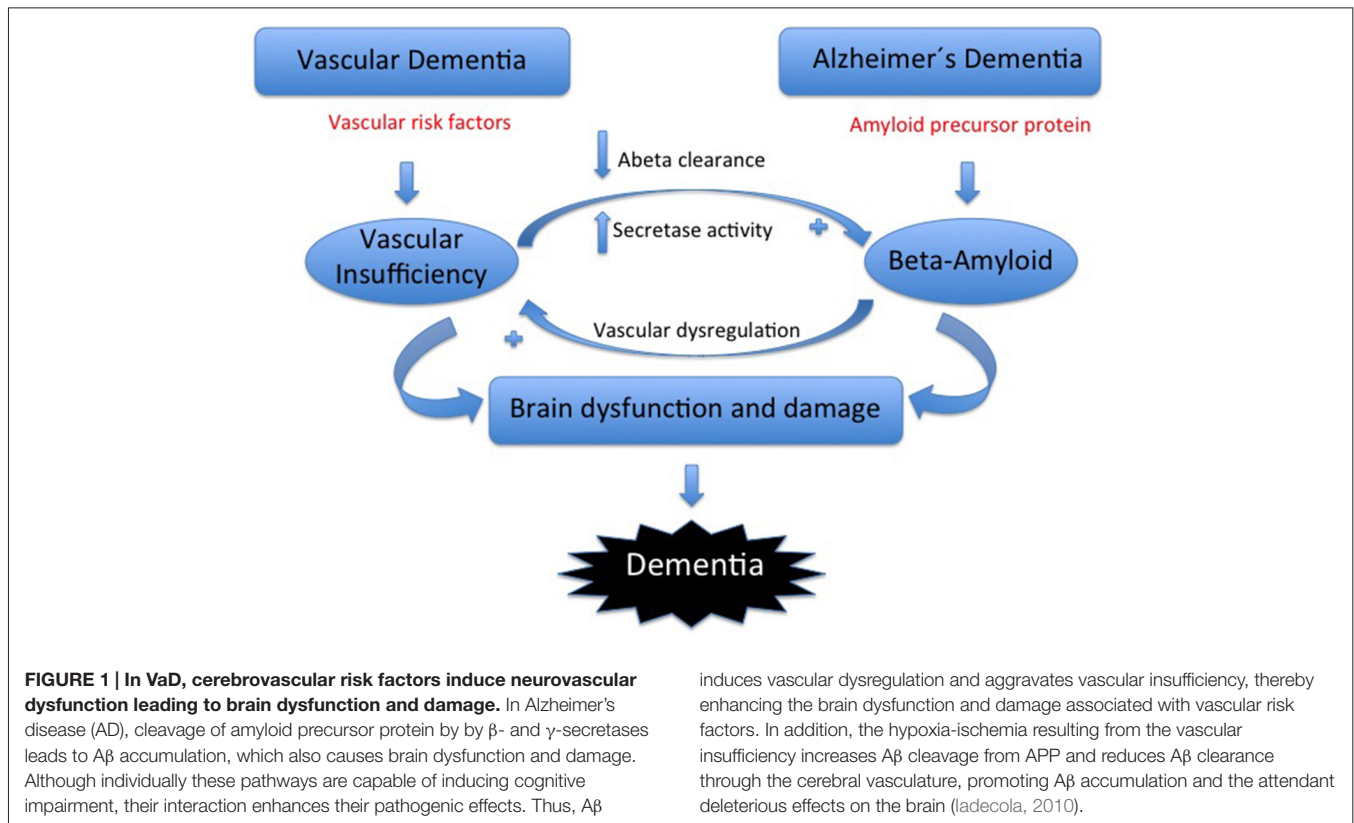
Vascular Dementia

Alzheimer´s Dementia

Vascular risk factors

Abeta clearance

Amyloid precursor protein

Vascular Insufficiency

Secretase activity

+

Beta-Amyloid

+

Vascular dysregulation

Brain dysfunction and damage

Dementia

**FIGURE 1 | In VaD, cerebrovascular risk factors induce neurovascular dysfunction leading to brain dysfunction and damage.** In Alzheimer's disease (AD), cleavage of amyloid precursor protein by by β- and γ-secretases leads to Aβ accumulation, which also causes brain dysfunction and damage. Although individually these pathways are capable of inducing cognitive impairment, their interaction enhances their pathogenic effects. Thus, Aβ induces vascular dysregulation and aggravates vascular insufficiency, thereby enhancing the brain dysfunction and damage associated with vascular risk factors. In addition, the hypoxia-ischemia resulting from the vascular insufficiency increases Aβ cleavage from APP and reduces Aβ clearance through the cerebral vasculature, promoting Aβ accumulation and the attendant deleterious effects on the brain (Iadecola, 2010).